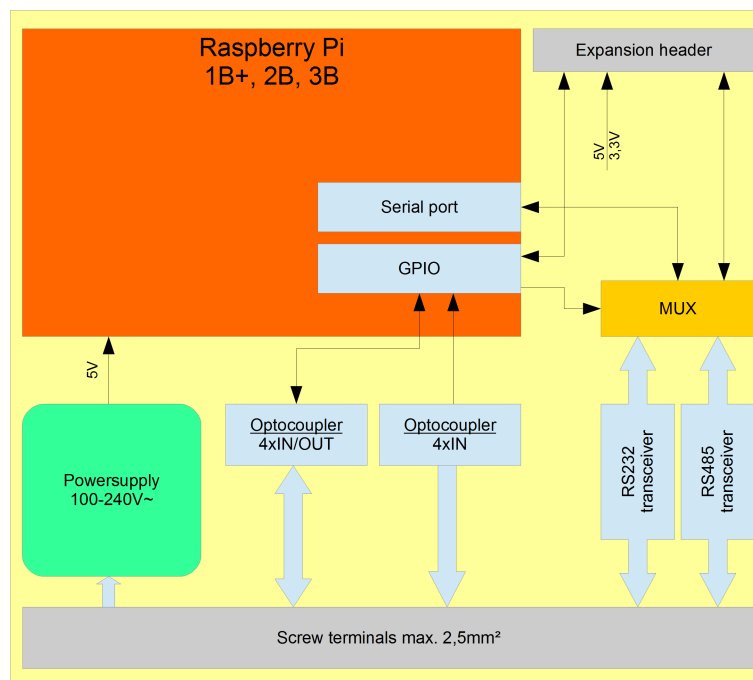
Raspberry Pi
1B+, 2B, 3B

Expansion header

5V
3,3V

Serial port

GPIO

MUX

5V

Powersupply
100-240V~

Optocoupler
4xIN/OUT

Optocoupler
4xIN

RS232
transceiver

RS485
transceiver

Screw terminals max. 2,5mm²